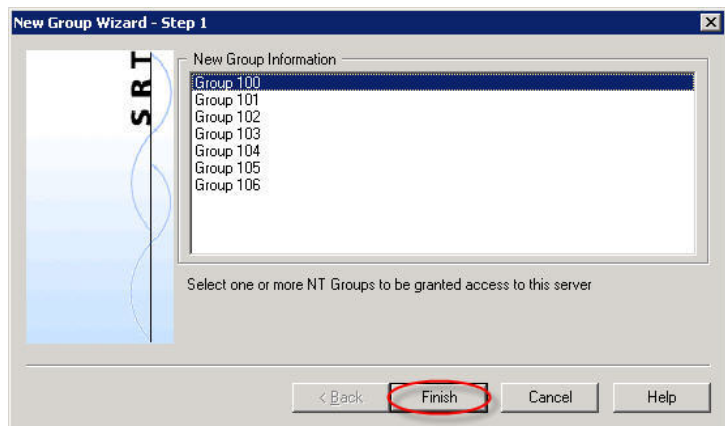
New Group Wizard - Step 1

SRT

New Group Information

Group 100
Group 101
Group 102
Group 103
Group 104
Group 105
Group 106

Select one or more NT Groups to be granted access to this server

< Back
Finish
Cancel
Help